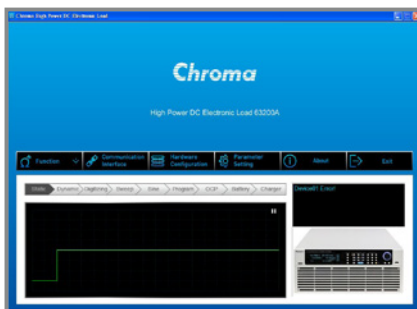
Chroma High Power DC Electronic Load

Chroma

High Power DC Electronic Load 63200A

Function
Communication Interface
Hardware Configuration
Parameter Setting
About
Exit

Static
Dynamic
Digitizing
Sweep
Sine
Program
OCP
Battery
Charger

Device#1 Error!

II